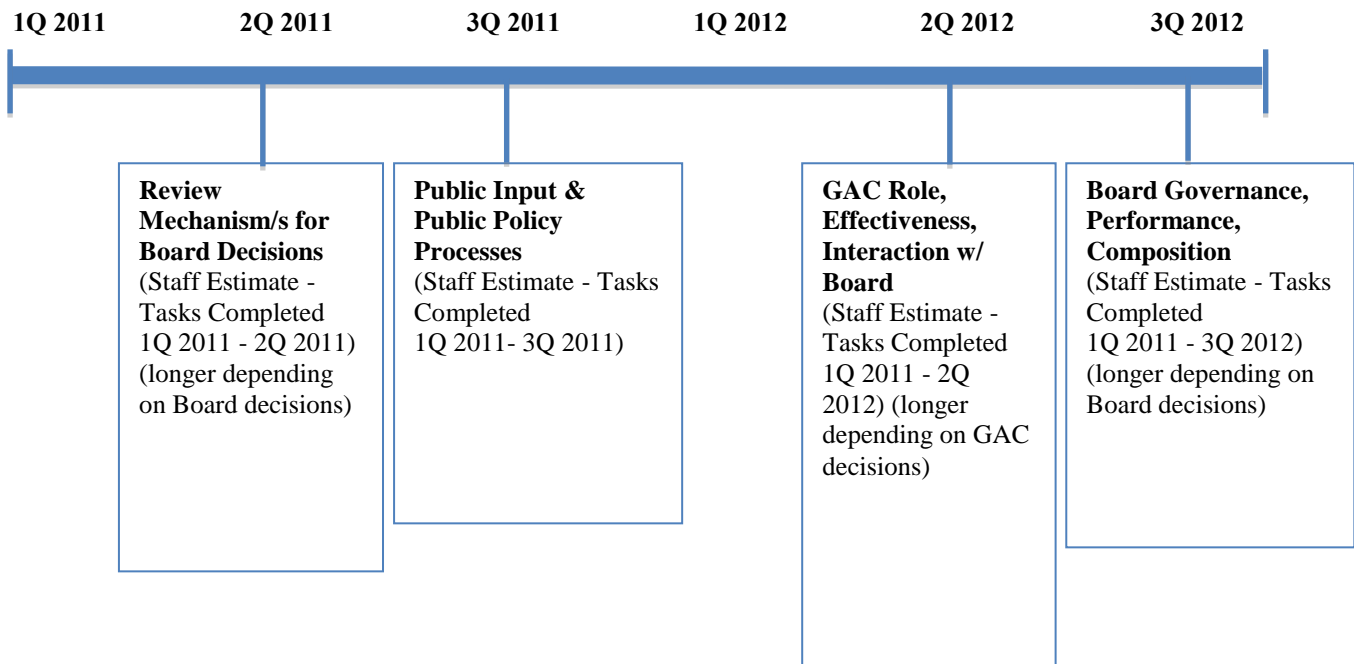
1Q 2011 2Q 2011 3Q 2011 1Q 2012 2Q 2012 3Q 2012

**Review Mechanism/s for Board Decisions**
(Staff Estimate - Tasks Completed 1Q 2011 - 2Q 2011) (longer depending on Board decisions)

**Public Input & Public Policy Processes**
(Staff Estimate - Tasks Completed 1Q 2011- 3Q 2011)

**GAC Role, Effectiveness, Interaction w/ Board**
(Staff Estimate - Tasks Completed 1Q 2011 - 2Q 2012) (longer depending on GAC decisions)

**Board Governance, Performance, Composition**
(Staff Estimate - Tasks Completed 1Q 2011 - 3Q 2012) (longer depending on Board decisions)